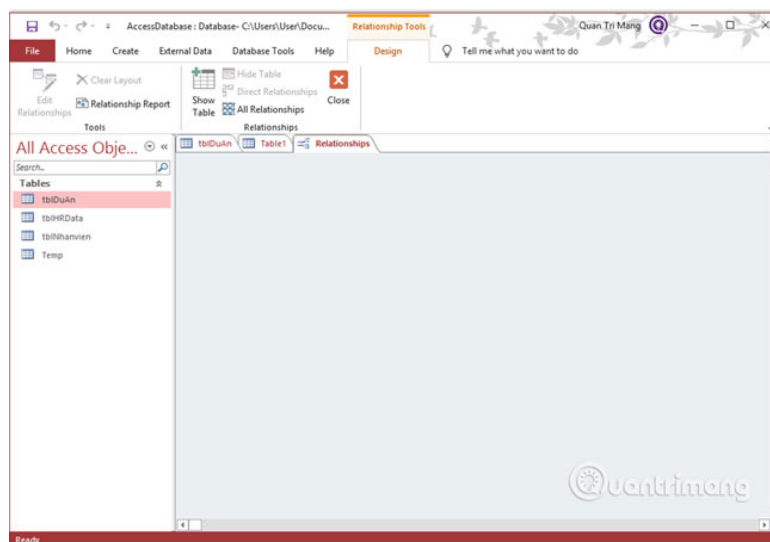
AccessDatabase : Database- C:\Users\User\Docu...

Relationship Tools

Quan Tri Mang

File
Home
Create
External Data
Database Tools
Help
Design
Tell me what you want to do

Edit Relationships
Clear Layout
Relationship Report
Tools

Show Table
Hide Table
Direct Relationships
All Relationships
Close
Relationships

All Access Obje...

Search...

Tables

tblDuAn
tblHRData
tblNhanvien
Temp

tblDuAn
Table1
Relationships

uantrimang

Ready